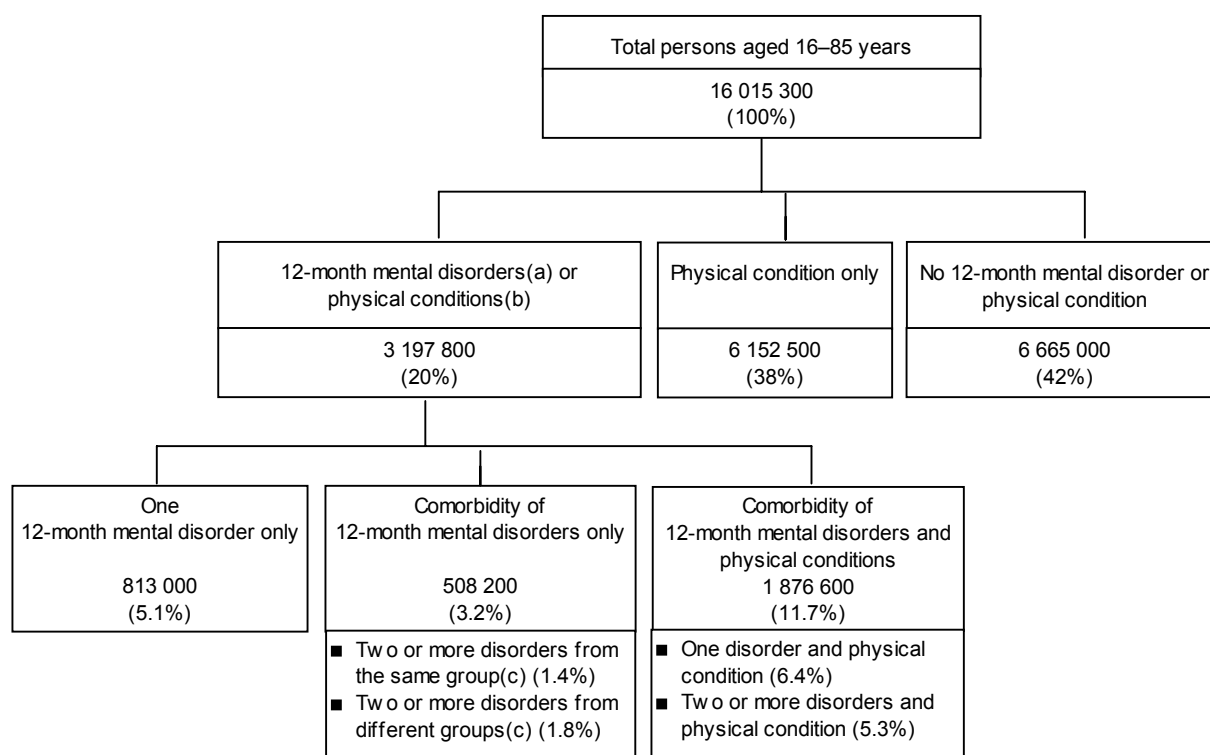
Total persons aged 16–85 years

16 015 300
(100%)

12-month mental disorders(a) or physical conditions(b)

3 197 800
(20%)

Physical condition only

6 152 500
(38%)

No 12-month mental disorder or physical condition

6 665 000
(42%)

One
12-month mental disorder only

813 000
(5.1%)

Comorbidity of
12-month mental disorders only

508 200
(3.2%)

■ Tw o or more disorders from the same group(c) (1.4%)
■ Tw o or more disorders from different groups(c) (1.8%)

Comorbidity of
12-month mental disorders and physical conditions
1 876 600
(11.7%)

■ One disorder and physical condition (6.4%)
■ Tw o or more disorders and physical condition (5.3%)